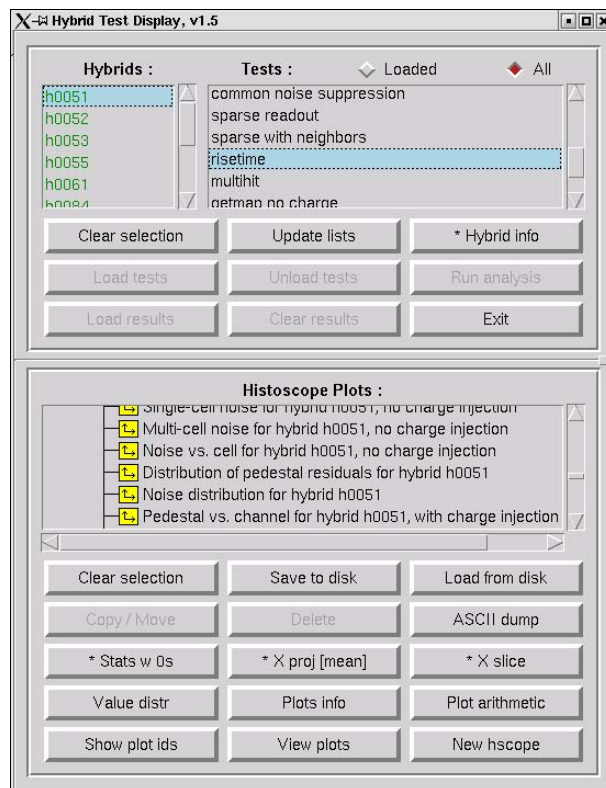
Hybrid Test Display, v1.5

Hybrids :
h0051
h0052
h0053
h0055
h0061
h0084

Tests :
Loaded
All

common noise suppression
sparse readout
sparse with neighbors
risetime
multihit
getmap no charge

Clear selection
Update lists
* Hybrid info
Load tests
Unload tests
Run analysis
Load results
Clear results
Exit

Histoscope Plots :
Single-cell noise for hybrid h0051, no charge injection
Multi-cell noise for hybrid h0051, no charge injection
Noise vs. cell for hybrid h0051, no charge injection
Distribution of pedestal residuals for hybrid h0051
Noise distribution for hybrid h0051
Pedestal vs. channel for hybrid h0051, with charge injection

Clear selection
Save to disk
Load from disk
Copy / Move
Delete
ASCII dump
* Stats w 0s
* X proj [mean]
* X slice
Value distr
Plots info
Plot arithmetic
Show plot ids
View plots
New hscope